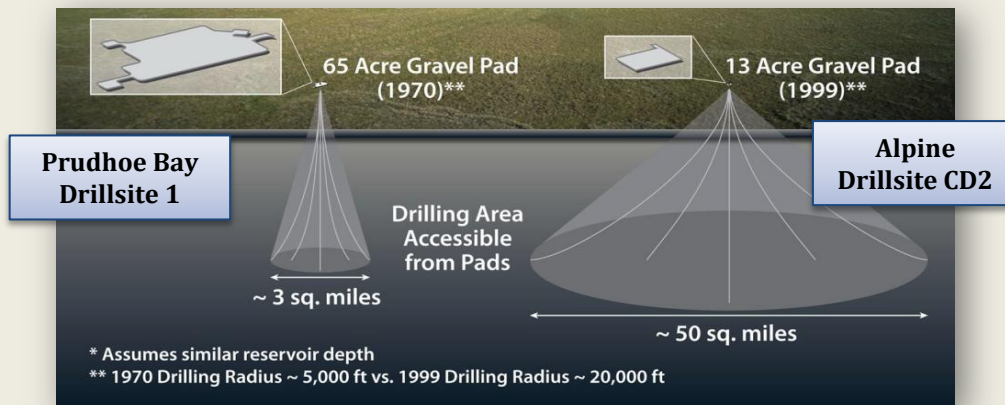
65 Acre Gravel Pad (1970)**

13 Acre Gravel Pad (1999)**

Prudhoe Bay Drillsite 1

Alpine Drillsite CD2

Drilling Area Accessible from Pads

~ 3 sq. miles

~ 50 sq. miles

* Assumes similar reservoir depth
** 1970 Drilling Radius ~ 5,000 ft vs. 1999 Drilling Radius ~ 20,000 ft